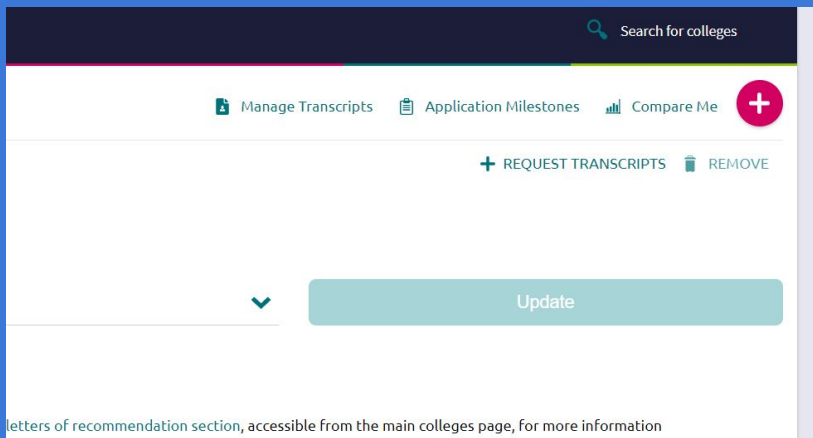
Search for colleges

Manage Transcripts Application Milestones Compare Me

REQUEST TRANSCRIPTS REMOVE

Update

letters of recommendation section, accessible from the main colleges page, for more information